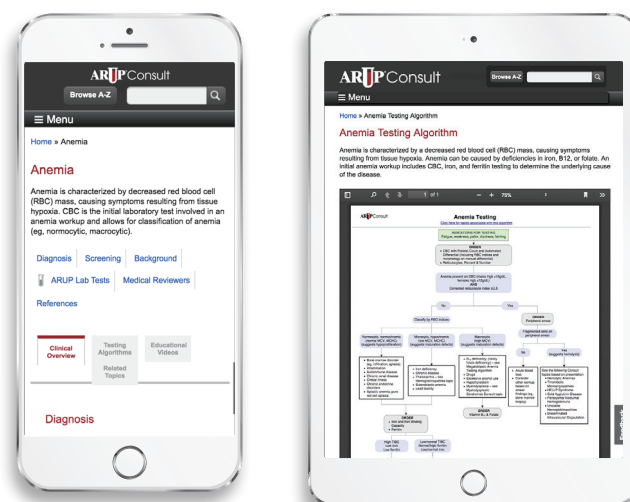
ARUP Consult

Browse A-Z

≡ Menu

Home » Anemia

Anemia

Anemia is characterized by decreased red blood cell (RBC) mass, causing symptoms resulting from tissue hypoxia. CBC is the initial laboratory test involved in an anemia workup and allows for classification of anemia (eg, normocytic, macrocytic).

Diagnosis | Screening | Background | ARUP Lab Tests | Medical Reviewers | References

Clinical Overview | Testing Algorithms | Educational Videos | Related Topics

Diagnosis

ARUP Consult

Browse A-Z

≡ Menu

Home » Anemia Testing Algorithm

Anemia Testing Algorithm

Anemia is characterized by a decreased red blood cell (RBC) mass, causing symptoms resulting from tissue hypoxia. Anemia can be caused by deficiencies in iron, B12, or folate. An initial anemia workup includes CBC, iron, and ferritin testing to determine the underlying cause of the disease.

1 of 1 — + 75%

ARUP Consult

Anemia Testing

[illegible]

INDICATIONS FOR TESTING
Fatigue, weakness, pallor, dizziness, fainting

ORDER
CBC with Platelet Count and Automated Differential
Reticulocytes, Percent & Number

No | Yes

Classify by RBC indices

Normocytic, normochromic anemia
Microcytic, hypochromic anemia
Macrocytic anemia

ORDER
Iron and Iron Binding Capacity
Ferritin

ORDER
Vitamin $B_{12}$ & Folate

Feedback